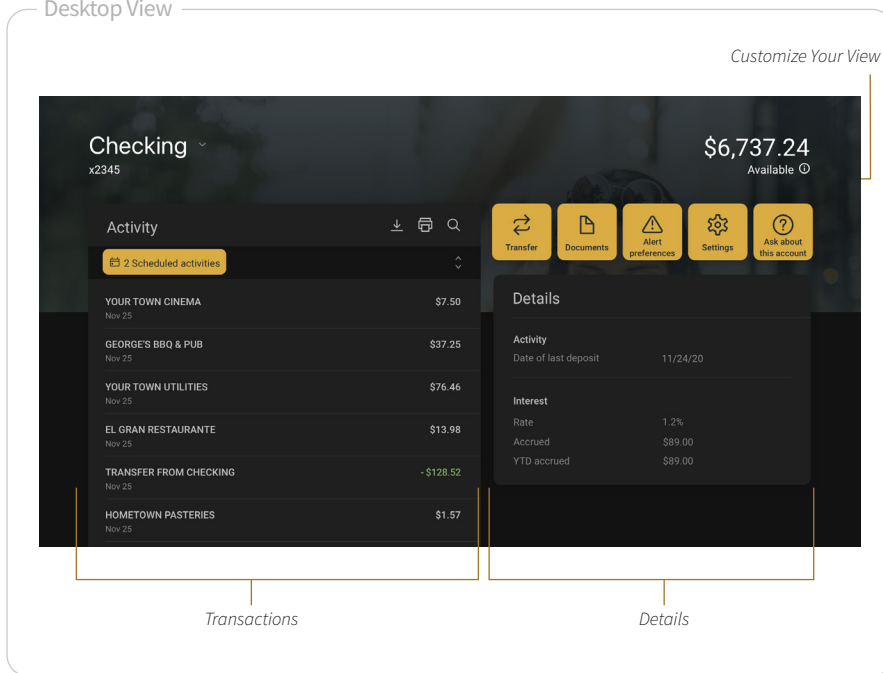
Desktop View

Customize Your View

Checking
x2345

$6,737.24
Available

Activity

2 Scheduled activities

| | |
|---|---|
| YOUR TOWN CINEMA<br>Nov 25 | $7.50 |
| GEORGE'S BBQ & PUB<br>Nov 25 | $37.25 |
| YOUR TOWN UTILITIES<br>Nov 25 | $76.46 |
| EL GRAN RESTAURANTE<br>Nov 25 | $13.98 |
| TRANSFER FROM CHECKING<br>Nov 25 | - $128.52 |
| HOMETOWN PASTERIES<br>Nov 25 | $1.57 |

Transfer
Documents
Alert preferences
Settings
Ask about this account

Details

Activity
Date of last deposit 11/24/20

Interest
Rate 1.2%
Accrued $89.00
YTD accrued $89.00

Transactions

Details